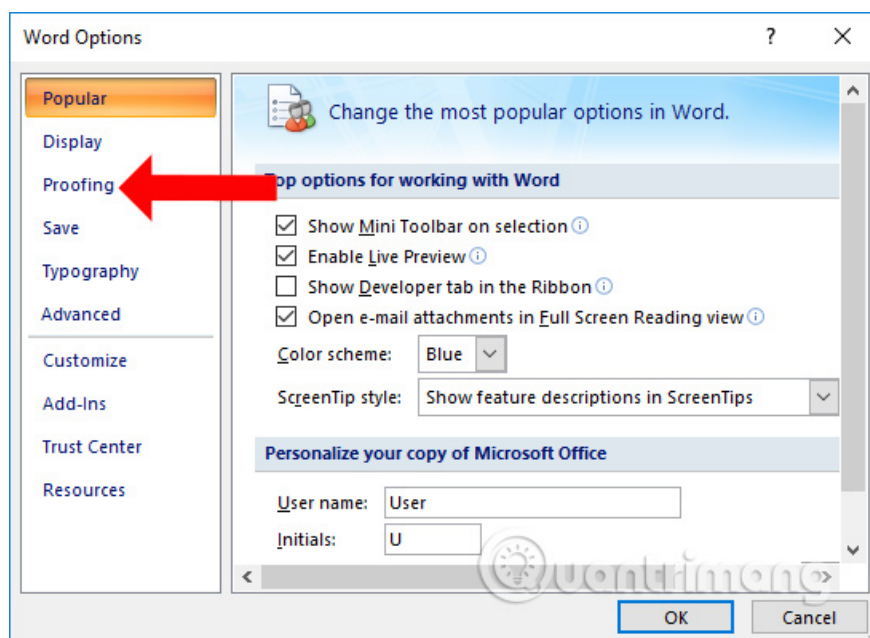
Word Options

?

Popular
Display
Proofing
Save
Typography
Advanced
Customize
Add-Ins
Trust Center
Resources

Change the most popular options in Word.

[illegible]op options for working with Word

Show Mini Toolbar on selection
Enable Live Preview
Show Developer tab in the Ribbon
Open e-mail attachments in Full Screen Reading view

Color scheme: Blue
ScreenTip style: Show feature descriptions in ScreenTips

Personalize your copy of Microsoft Office

User name: User
Initials: U

quantrimang

OK
Cancel